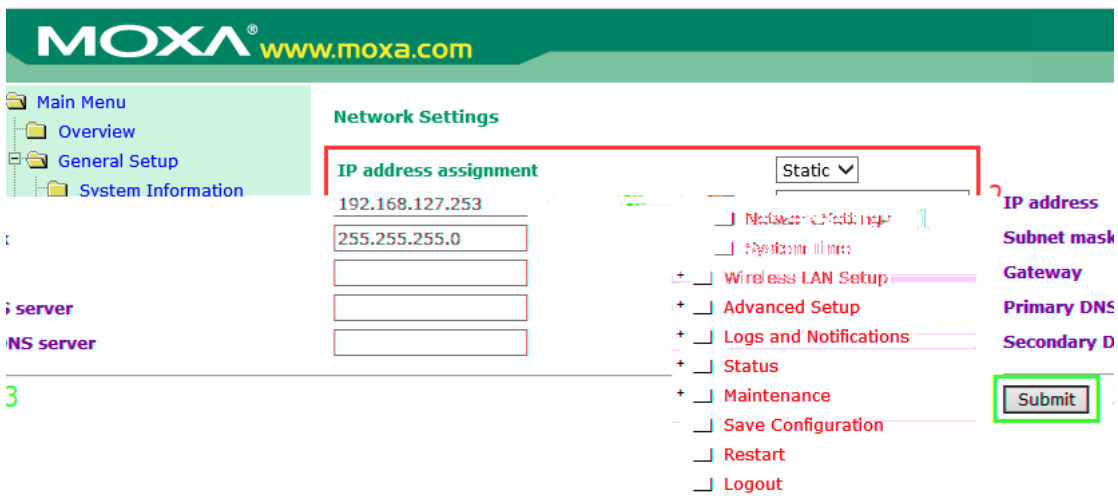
MOXA® www.moxa.com

Main Menu
Overview
General Setup
System Information

Network Settings

IP address assignment
Static

2

192.168.127.253
255.255.255.0

Network Settings 1
System time
Wireless LAN Setup
Advanced Setup
Logs and Notifications
Status
Maintenance
Save Configuration
Restart
Logout

IP address
Subnet mask
Gateway
Primary DNS
Secondary D

S server
NS server

3

Submit